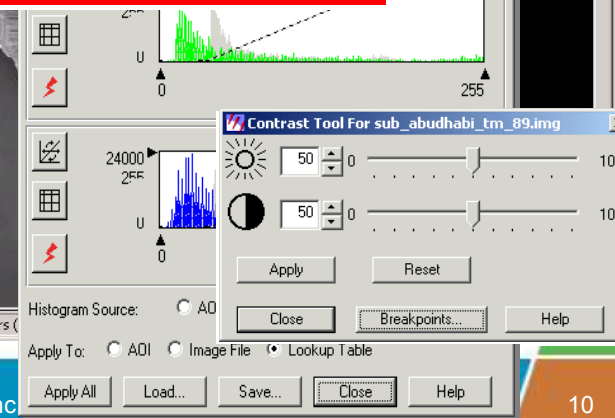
255
U
0
255
24000
255
U
0
Contrast Tool For sub_abudhabi_tm_89.img
50
0
10
50
0
10
Apply
Reset
Close
Breakpoints...
Help
Histogram Source:
AOI
Apply To:
AOI
Image File
Lookup Table
Apply All
Load...
Save...
Close
Help
rs (
10